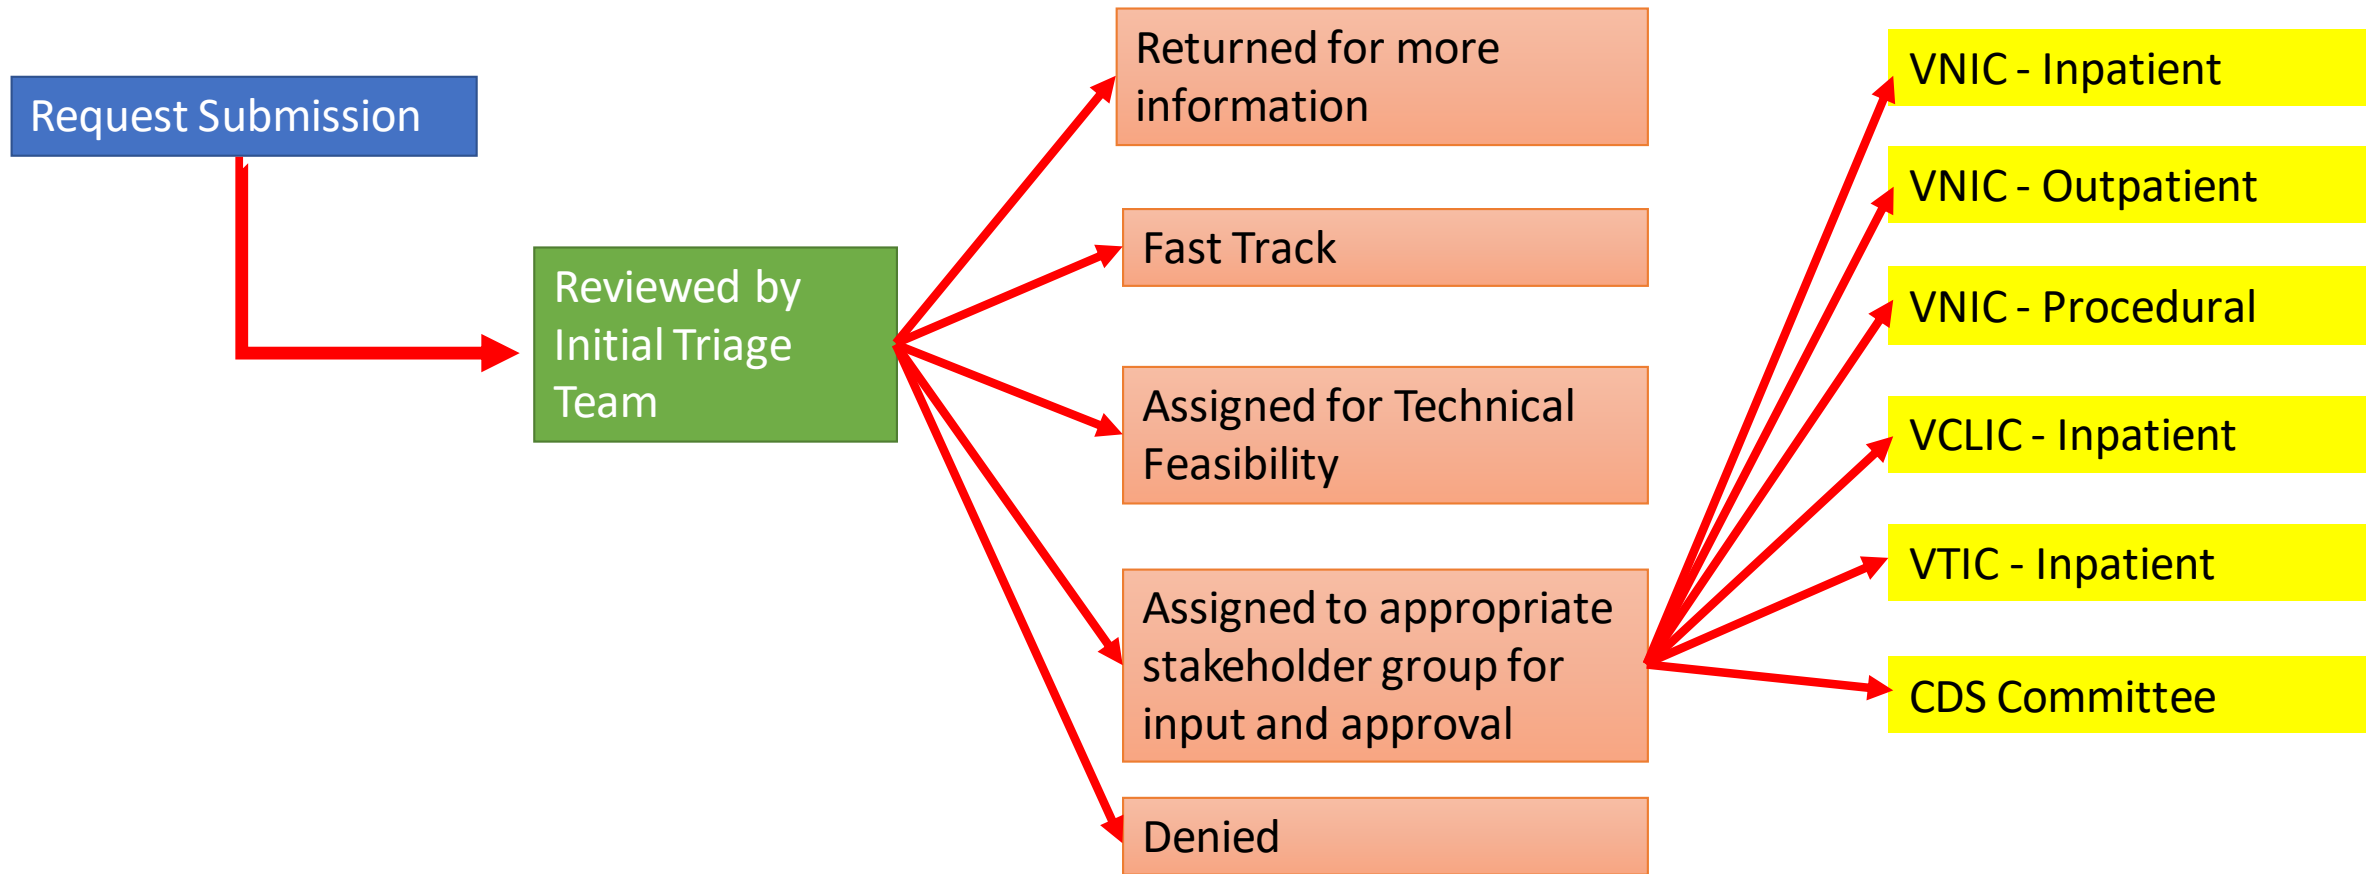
Request Submission

Reviewed by Initial Triage Team

Returned for more information

Fast Track

Assigned for Technical Feasibility

Assigned to appropriate stakeholder group for input and approval

Denied

VNIC - Inpatient

VNIC - Outpatient

VNIC - Procedural

VCLIC - Inpatient

VTIC - Inpatient

CDS Committee